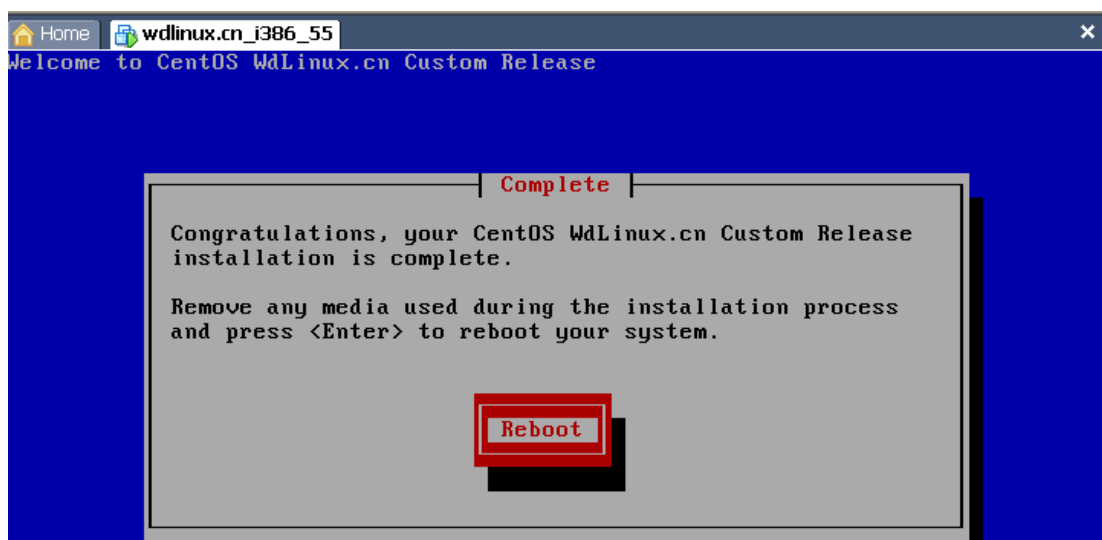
Home wdlinux.cn_i386_55

Welcome to CentOS WdLinux.cn Custom Release

Complete

Congratulations, your CentOS WdLinux.cn Custom Release installation is complete.

Remove any media used during the installation process and press <Enter> to reboot your system.

Reboot